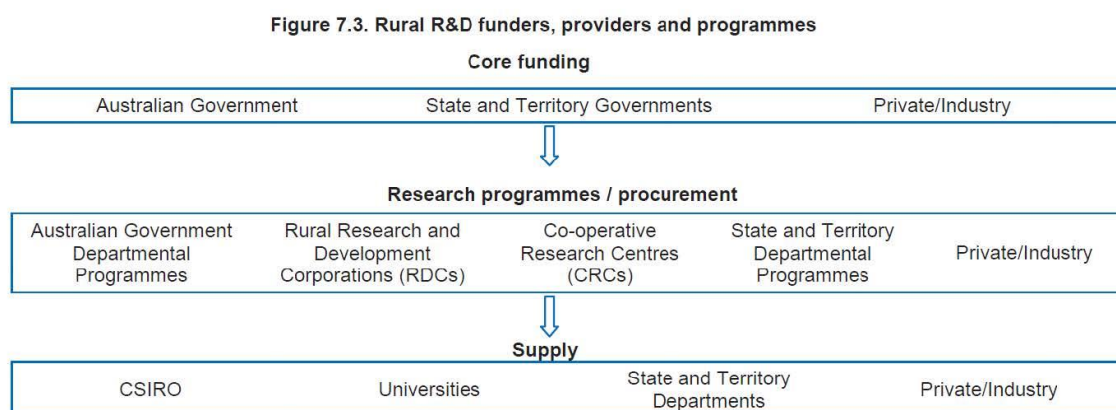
Figure 7.3. Rural R&D funders, providers and programmes

Core funding

Australian Government

State and Territory Governments

Private/Industry

Research programmes / procurement

Australian Government Departmental Programmes

Rural Research and Development Corporations (RDCs)

Co-operative Research Centres (CRCs)

State and Territory Departmental Programmes

Private/Industry

Supply

CSIRO

Universities

State and Territory Departments

Private/Industry